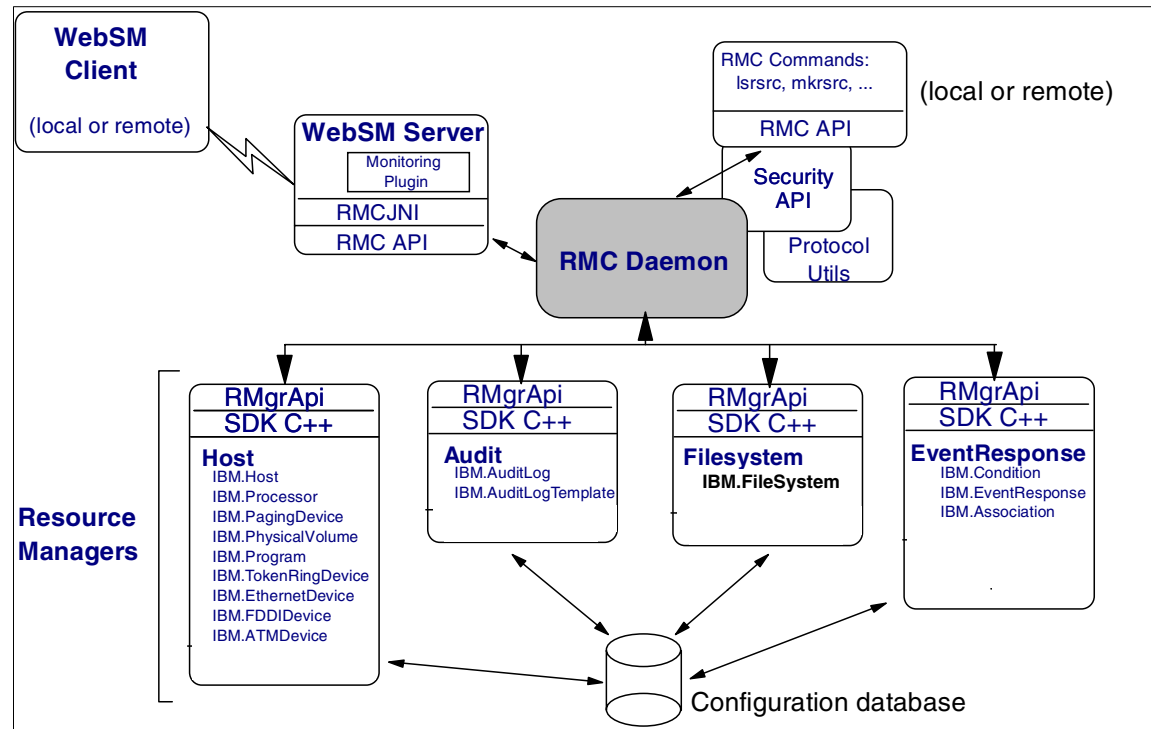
WebSM Client

(local or remote)

WebSM Server

Monitoring Plugin

RMCJNI

RMC API

RMC Commands: lsrsrc, mkrsrc, ...

RMC API

(local or remote)

Security API

Protocol Utils

RMC Daemon

Resource Managers

RMgrApi
SDK C++
Host
IBM.Host
IBM.Processor
IBM.PagingDevice
IBM.PhysicalVolume
IBM.Program
IBM.TokenRingDevice
IBM.EthernetDevice
IBM.FDDIDevice
IBM.ATMDevice

RMgrApi
SDK C++
Audit
IBM.AuditLog
IBM.AuditLogTemplate

RMgrApi
SDK C++
Filesystem
IBM.FileSystem

RMgrApi
SDK C++
EventResponse
IBM.Condition
IBM.EventResponse
IBM.Association

Configuration database